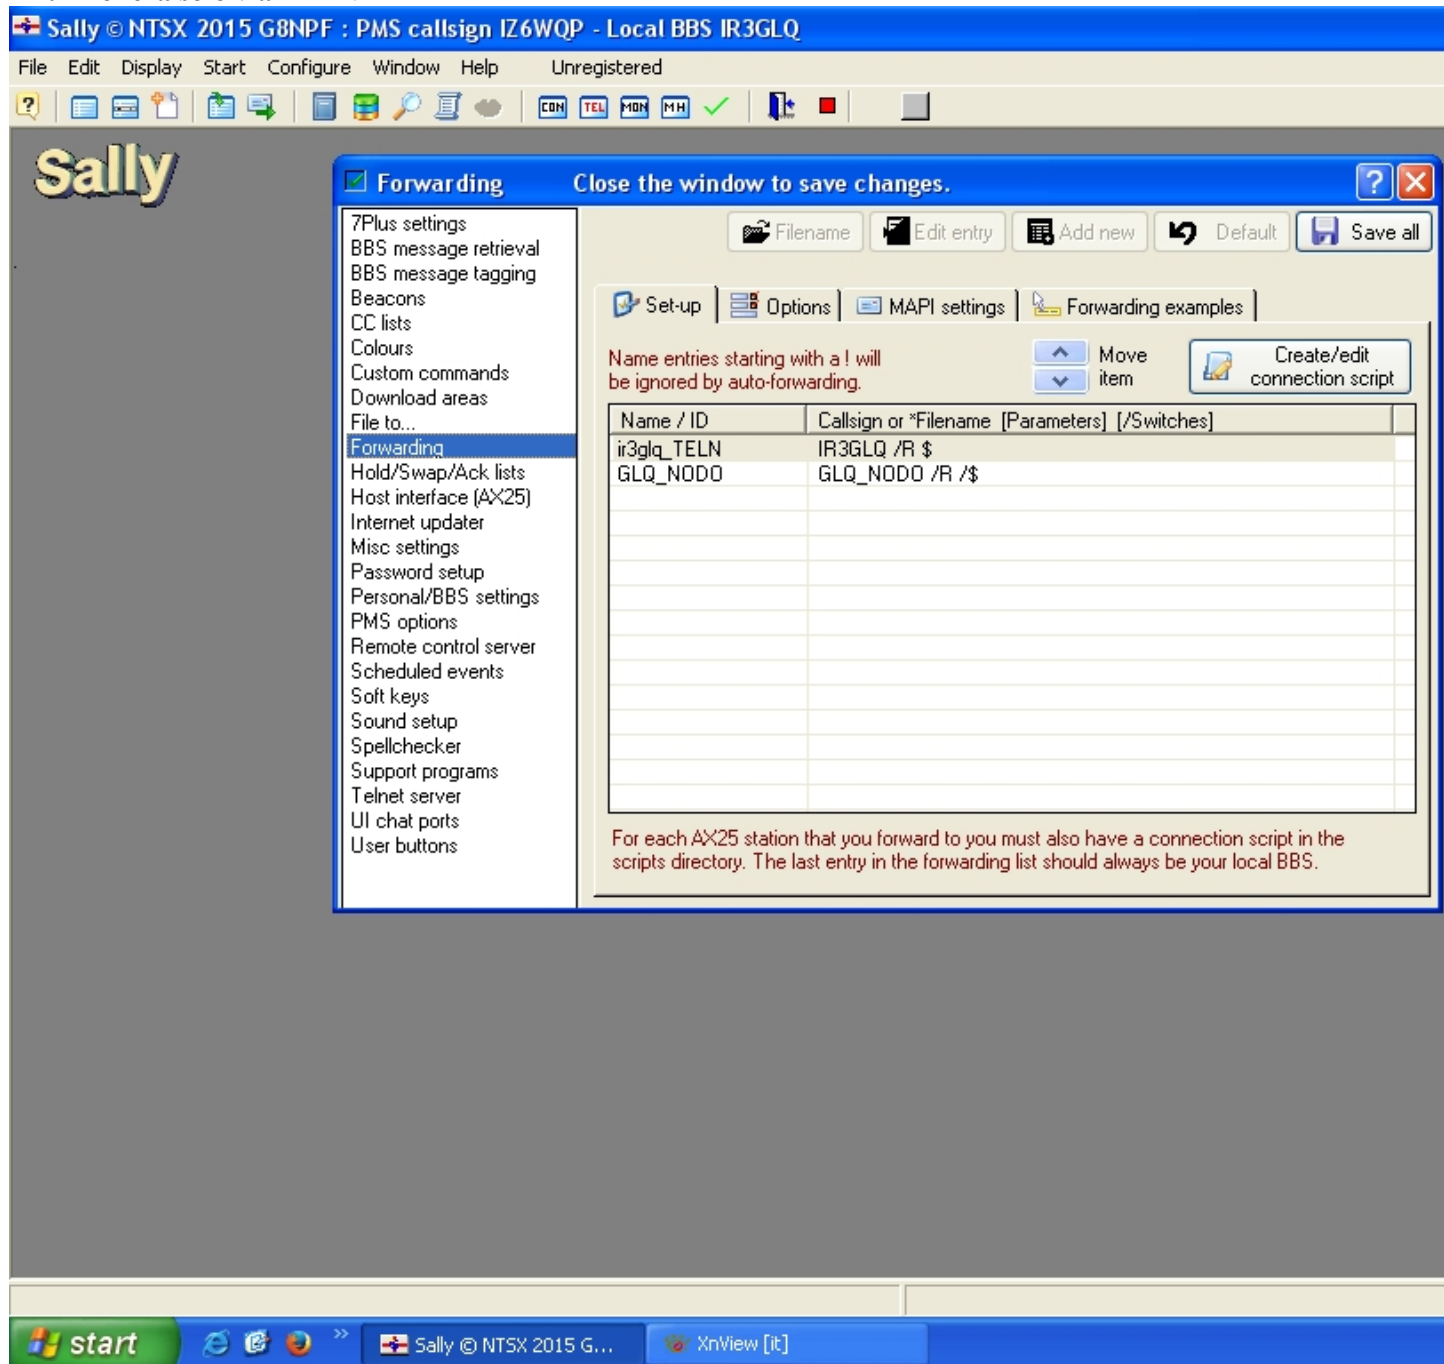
Sally © NTSX 2015 G8NPF : PMS callsign IZ6WQP - Local BBS IR3GLQ

File Edit Display Start Configure Window Help Unregistered

CON TEL MON MH

Sally

Forwarding Close the window to save changes.

7Plus settings
BBS message retrieval
BBS message tagging
Beacons
CC lists
Colours
Custom commands
Download areas
File to...
Forwarding
Hold/Swap/Ack lists
Host interface (AX25)
Internet updater
Misc settings
Password setup
Personal/BBS settings
PMS options
Remote control server
Scheduled events
Soft keys
Sound setup
Spellchecker
Support programs
Telnet server
UI chat ports
User buttons

Filename Edit entry Add new Default Save all

Set-up Options MAPI settings Forwarding examples

Name entries starting with a ! will be ignored by auto-forwarding.

Move item

Create/edit connection script

| Name / ID | Callsign or *Filename [Parameters] [/Switches] |
|---|---|
| ir3glq_TELN | IR3GLQ /R $ |
| GLQ_NODO | GLQ_NODO /R /$ |

For each AX25 station that you forward to you must also have a connection script in the scripts directory. The last entry in the forwarding list should always be your local BBS.

start Sally © NTSX 2015 G... XnView [it]